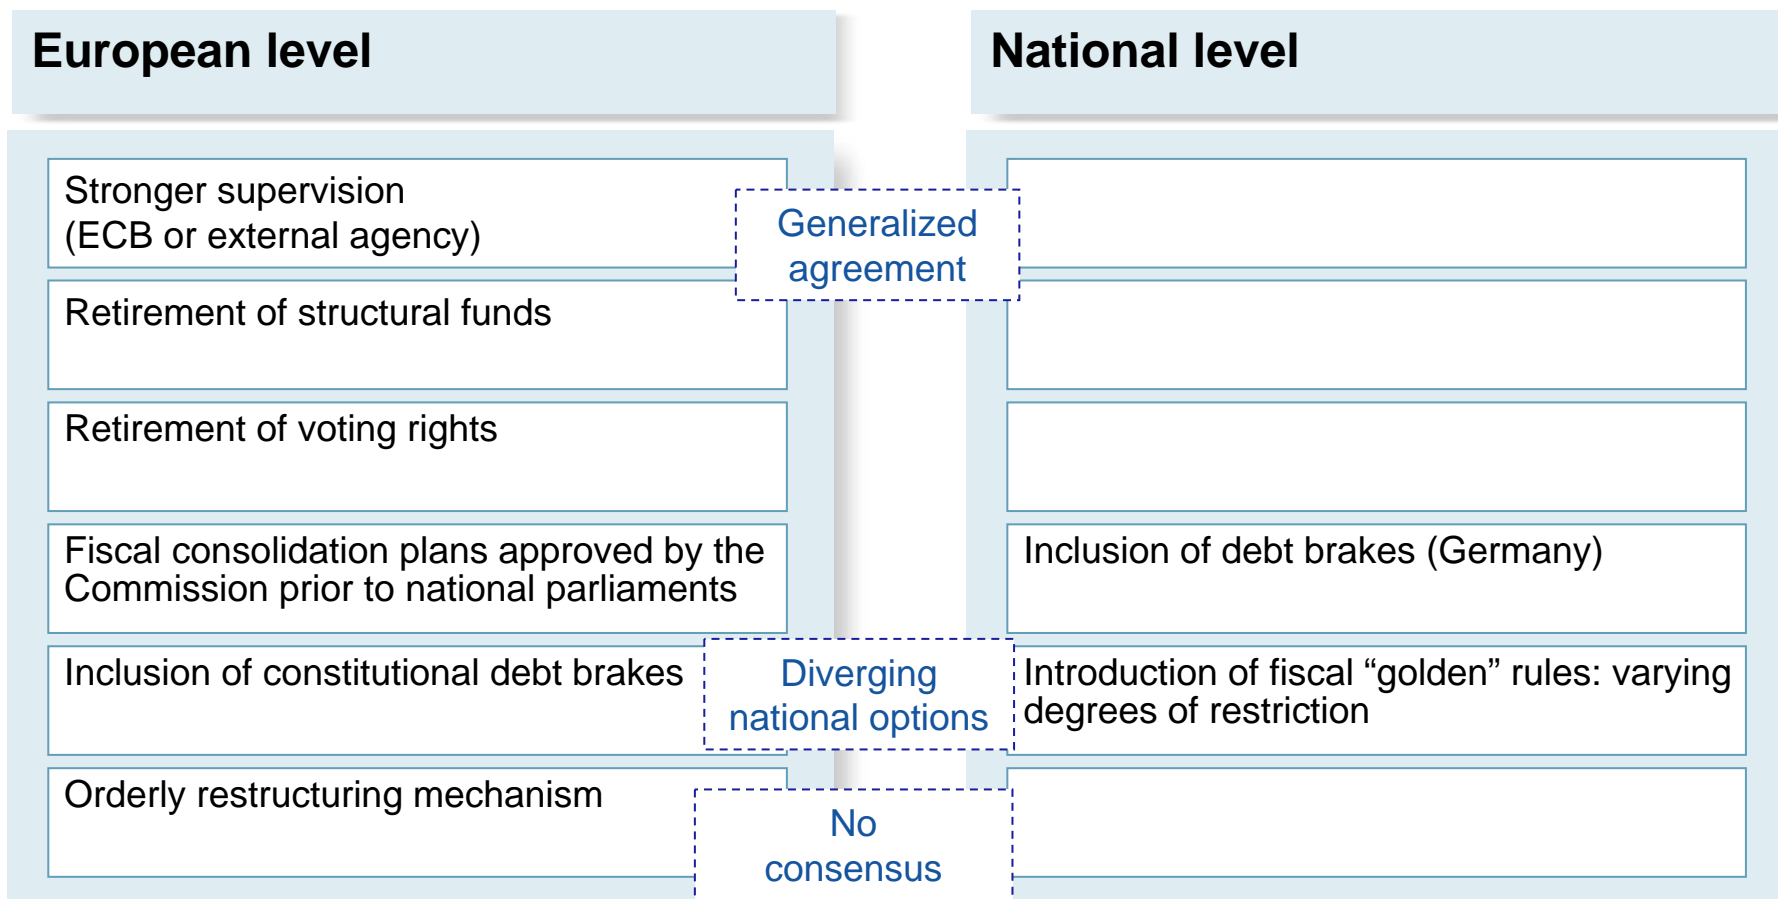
European level

National level

Stronger supervision (ECB or external agency)

Generalized agreement

Retirement of structural funds

Retirement of voting rights

Fiscal consolidation plans approved by the Commission prior to national parliaments

Inclusion of debt brakes (Germany)

Inclusion of constitutional debt brakes

Diverging national options

Introduction of fiscal “golden” rules: varying degrees of restriction

Orderly restructuring mechanism

No consensus